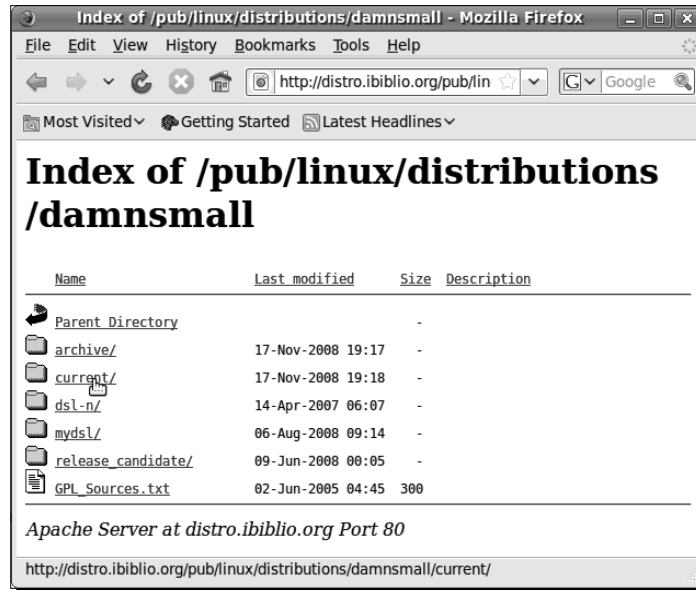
Index of /pub/linux/distributions/damnsmall - Mozilla Firefox

File Edit View History Bookmarks Tools Help

http://distro.ibiblio.org/pub/lin

Google

Most Visited Getting Started Latest Headlines

# Index of /pub/linux/distributions /damnsmall

| Name | Last modified | Size | Description |
|---|---|---|---|
| Parent Directory | | - | |
| archive/ | 17-Nov-2008 19:17 | - | |
| current/ | 17-Nov-2008 19:18 | - | |
| dsl-n/ | 14-Apr-2007 06:07 | - | |
| mydsl/ | 06-Aug-2008 09:14 | - | |
| release_candidate/ | 09-Jun-2008 00:05 | - | |
| GPL_Sources.txt | 02-Jun-2005 04:45 | 300 | |

Apache Server at distro.ibiblio.org Port 80

http://distro.ibiblio.org/pub/linux/distributions/damnsmall/current/